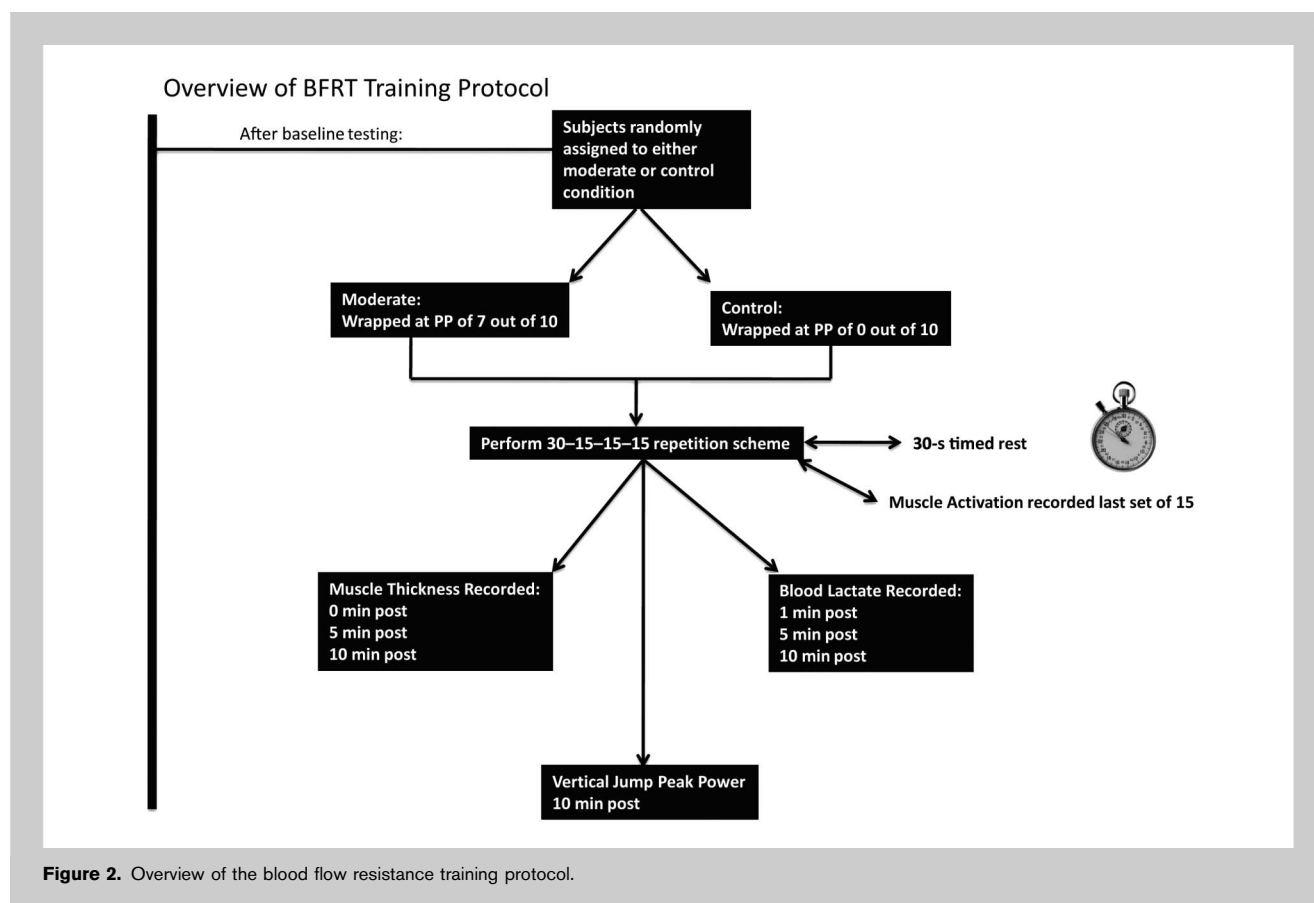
Overview of BFRT Training Protocol

After baseline testing:

Subjects randomly assigned to either moderate or control condition

Moderate:
Wrapped at PP of 7 out of 10

Control:
Wrapped at PP of 0 out of 10

Perform 30–15–15–15 repetition scheme

30-s timed rest

Muscle Activation recorded last set of 15

Muscle Thickness Recorded:
0 min post
5 min post
10 min post

Blood Lactate Recorded:
1 min post
5 min post
10 min post

Vertical Jump Peak Power
10 min post

Figure 2. Overview of the blood flow resistance training protocol.